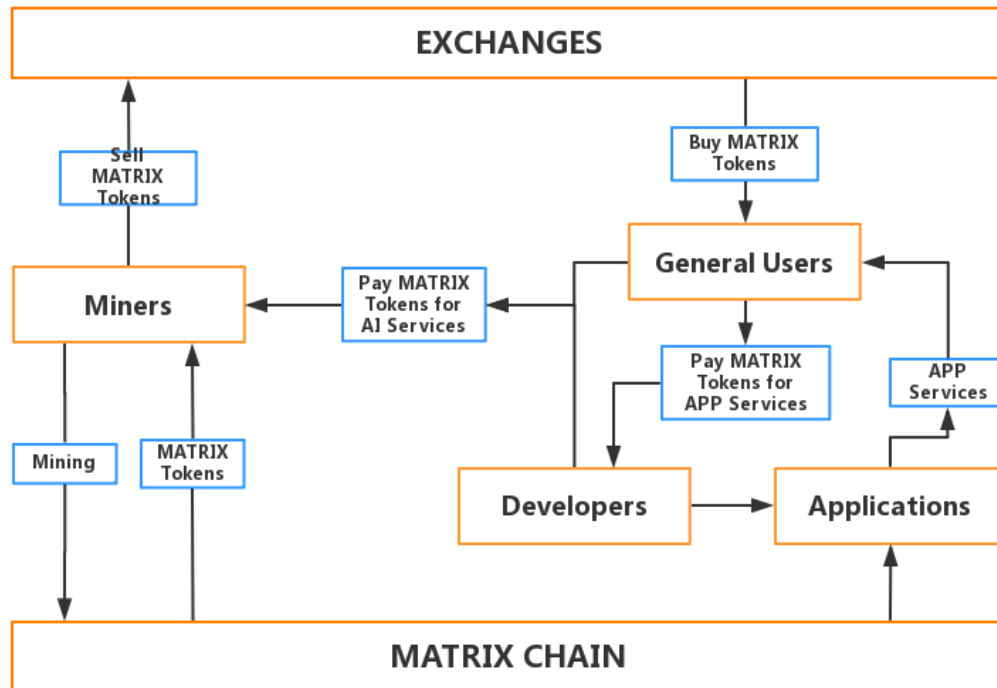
EXCHANGES

Sell MATRIX Tokens

Buy MATRIX Tokens

General Users

Miners

Pay MATRIX Tokens for AI Services

Pay MATRIX Tokens for APP Services

APP Services

Mining

MATRIX Tokens

Developers

Applications

MATRIX CHAIN